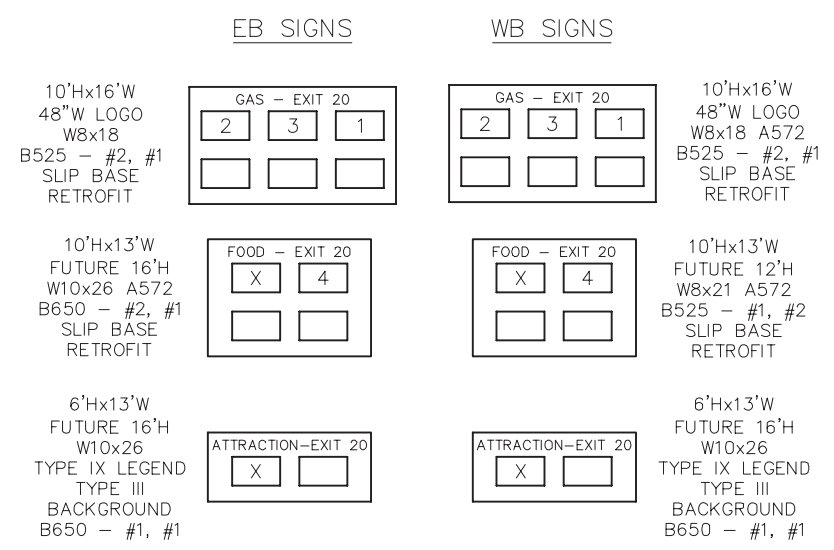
EB SIGNS

WB SIGNS

10'Hx16'W
48"W LOGO
W8x18
B525 – #2, #1
SLIP BASE
RETROFIT

GAS – EXIT 20
2 3 1

GAS – EXIT 20
2 3 1

10'Hx16'W
48"W LOGO
W8x18 A572
B525 – #2, #1
SLIP BASE
RETROFIT

10'Hx13'W
FUTURE 16'H
W10x26 A572
B650 – #2, #1
SLIP BASE
RETROFIT

FOOD – EXIT 20
X 4

FOOD – EXIT 20
X 4

10'Hx13'W
FUTURE 12'H
W8x21 A572
B525 – #1, #2
SLIP BASE
RETROFIT

6'Hx13'W
FUTURE 16'H
W10x26
TYPE IX LEGEND
TYPE III
BACKGROUND
B650 – #1, #1

ATTRACTION–EXIT 20
X

ATTRACTION–EXIT 20
X

6'Hx13'W
FUTURE 16'H
W10x26
TYPE IX LEGEND
TYPE III
BACKGROUND
B650 – #1, #1